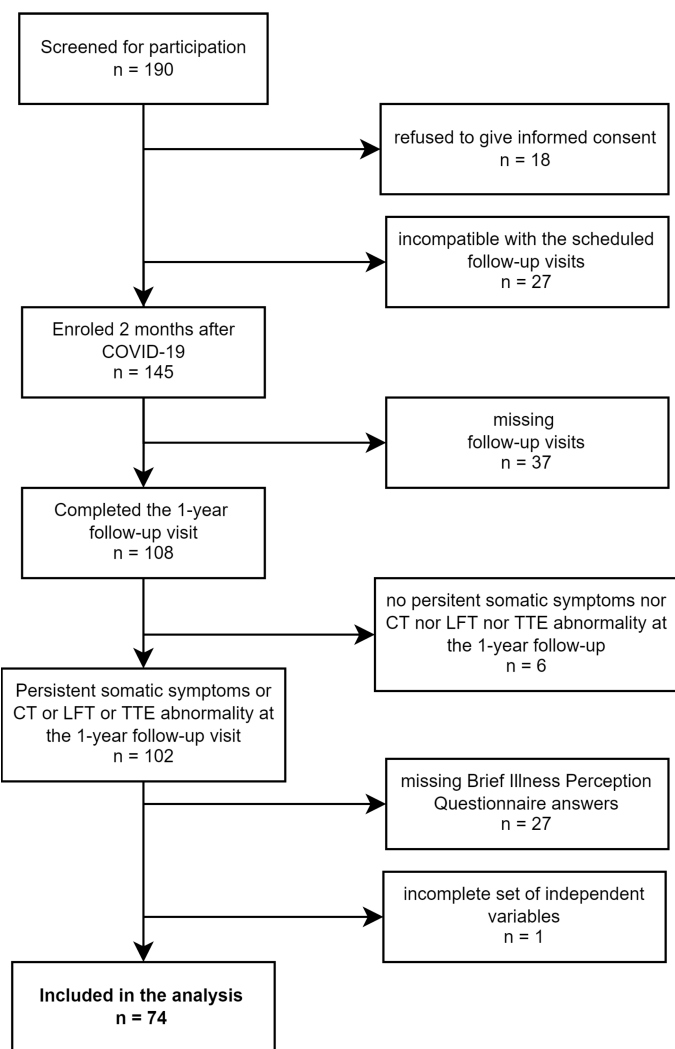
Screened for participation
n = 190

refused to give informed consent
n = 18

incompatible with the scheduled follow-up visits
n = 27

Enroled 2 months after COVID-19
n = 145

missing follow-up visits
n = 37

Completed the 1-year follow-up visit
n = 108

no persitent somatic symptoms nor CT nor LFT nor TTE abnormality at the 1-year follow-up
n = 6

Persistent somatic symptoms or CT or LFT or TTE abnormality at the 1-year follow-up visit
n = 102

missing Brief Illness Perception Questionnaire answers
n = 27

incomplete set of independent variables
n = 1

**Included in the analysis**
**n = 74**